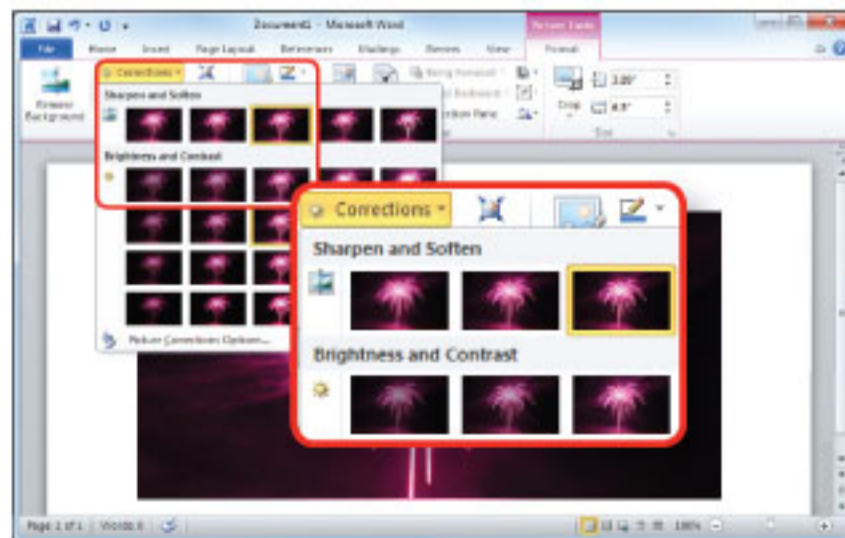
Document1 - Microsoft Word

Picture Tools

File Home Insert Page Layout References Mailings Review View Format

Corrections

Remove Background

Bring Forward

Send Backward

Selection Pane

Crop

3.00"

4.5"

Size

Sharpen and Soften

Brightness and Contrast

Picture Corrections Options...

Corrections

Sharpen and Soften

Brightness and Contrast

Page: 1 of 1 | Words: 0

100%